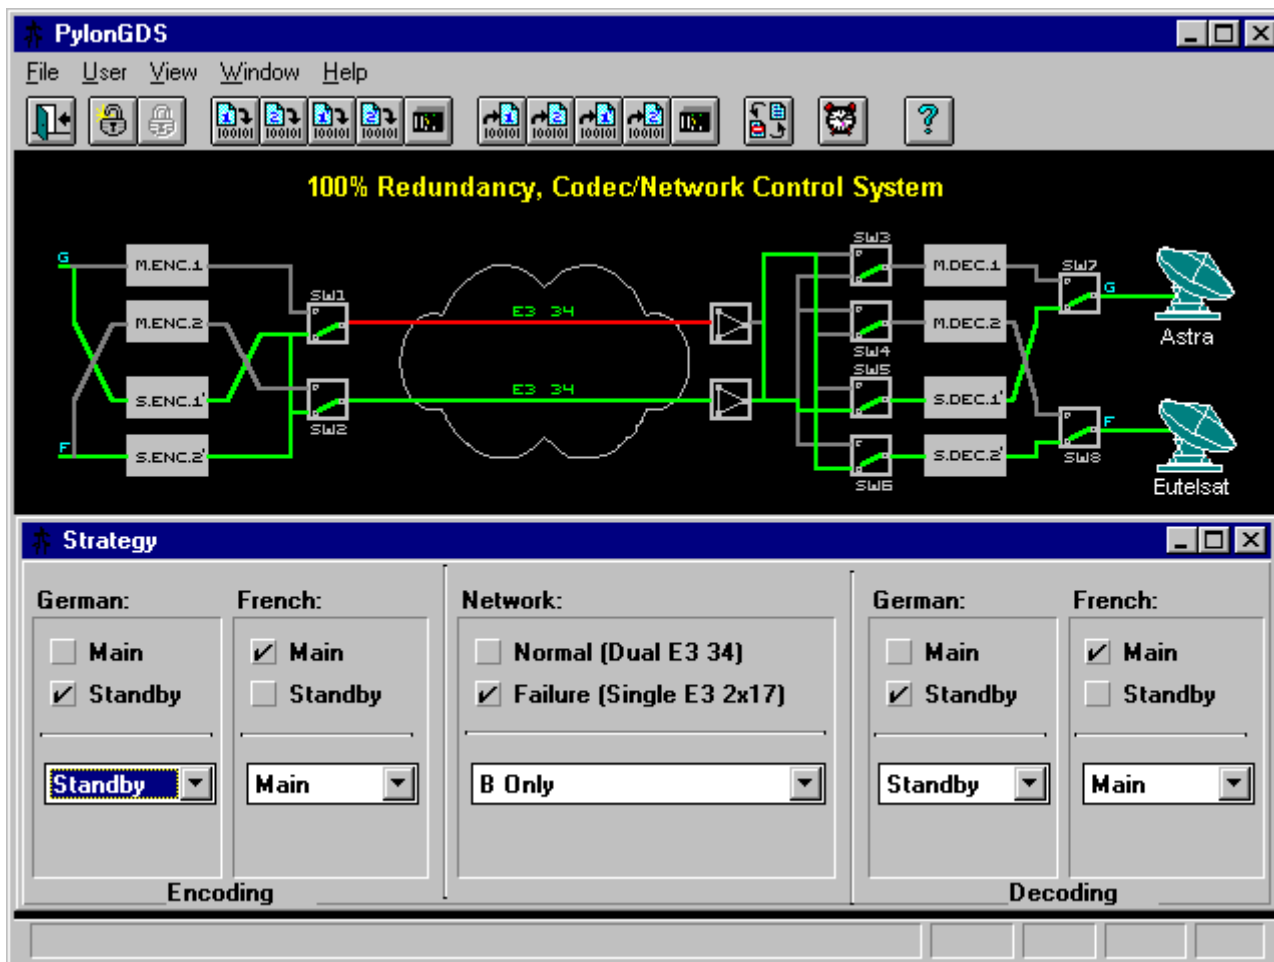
PylonGDS

File User View Window Help

100% Redundancy, Codec/Network Control System

G
M.ENC.1
M.ENC.2
S.ENC.1'
S.ENC.2'
F
SW1
SW2
E3 34
E3 34
SW3
SW4
SW5
SW6
M.DEC.1
M.DEC.2
S.DEC.1'
S.DEC.2'
SW7
SW8
G
F
Astra
Eutelsat

Strategy

German:
Main
Standby
Standby

French:
Main
Standby
Main

Network:
Normal (Dual E3 34)
Failure (Single E3 2x17)
B Only

German:
Main
Standby
Standby

French:
Main
Standby
Main

Encoding

Decoding